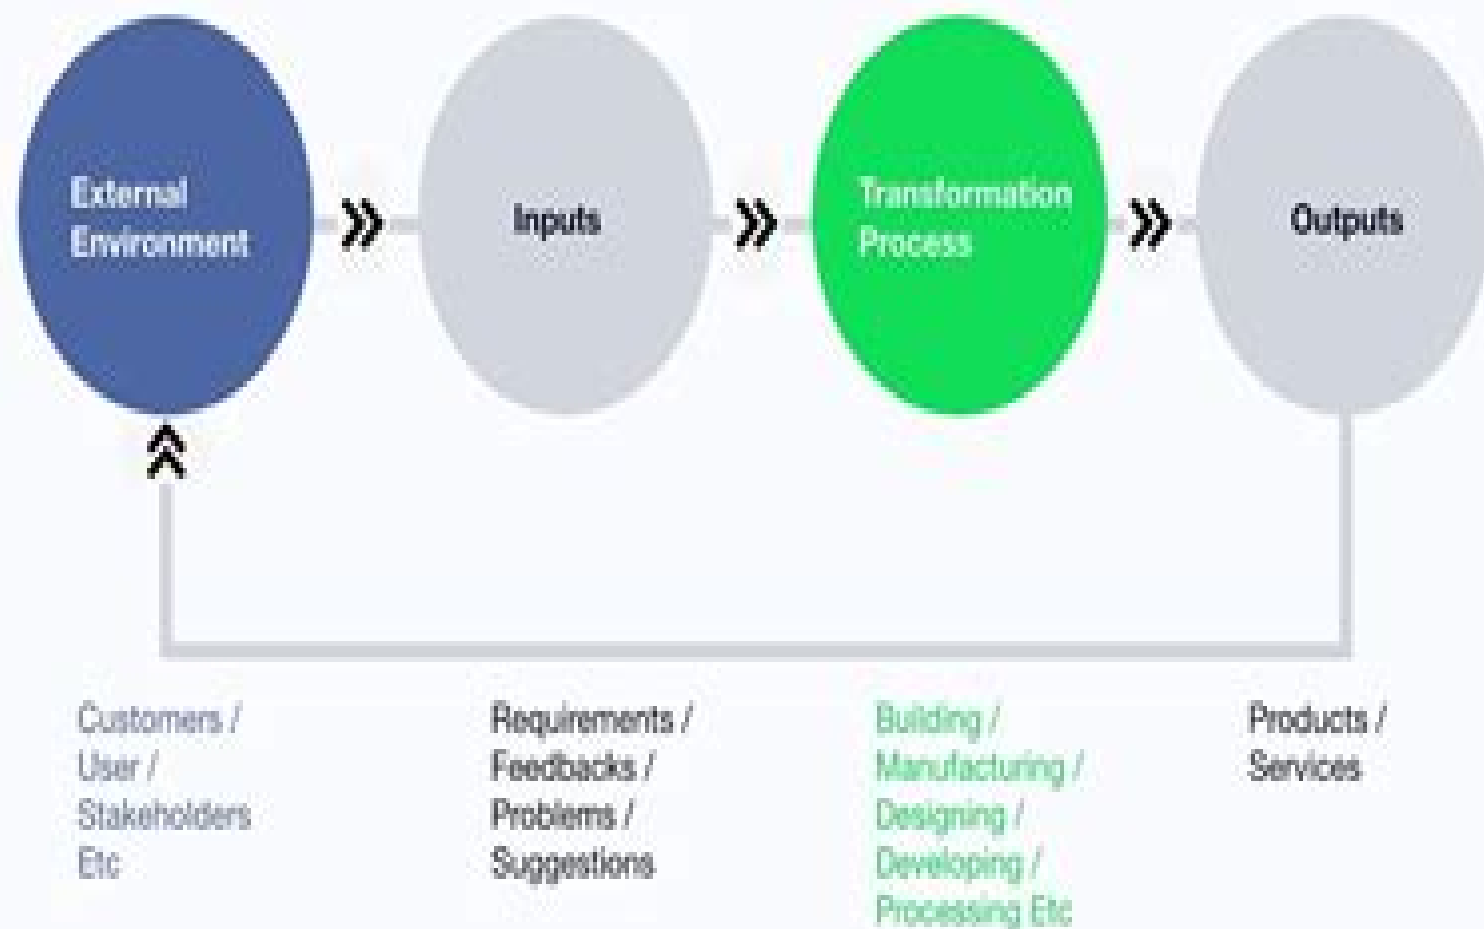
External Environment

Inputs

Transformation Process

Outputs

Customers / User / Stakeholders Etc

Requirements / Feedbacks / Problems / Suggestions

Building / Manufacturing / Designing / Developing / Processing Etc

Products / Services